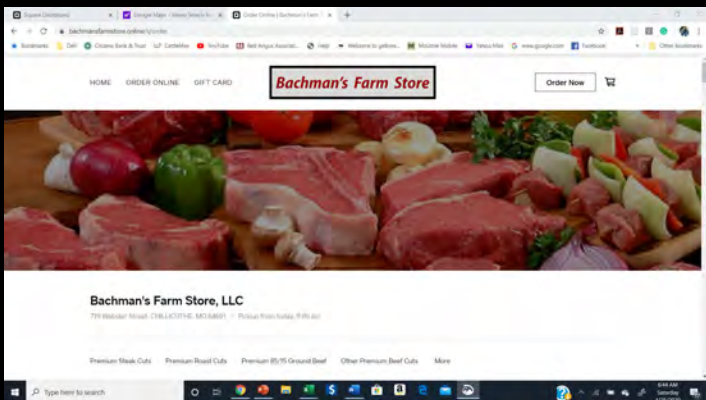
Square Dashboard | Google Maps - Nelson Search fo | Order Online | Bachman's Farm

bachmansfarmstore.online/s/order

Bookmarks | Dell | Citizens Bank & Trust | CattleMax | YouTube | Red Angus Associati... | Help | Welcome to getbee... | Mixzone Mobile | Yahoo Mail | www.google.com | Facebook | Other bookmarks

HOME ORDER ONLINE GIFT CARD

Bachman's Farm Store

Order Now

Bachman's Farm Store, LLC

719 Webster Street, CHILLICOTHE, MO 64601 · Pickup from today, 9:45 AM

Premium Steak Cuts Premium Roast Cuts Premium 85/15 Ground Beef Other Premium Beef Cuts More

Type here to search

6:44 AM Saturday